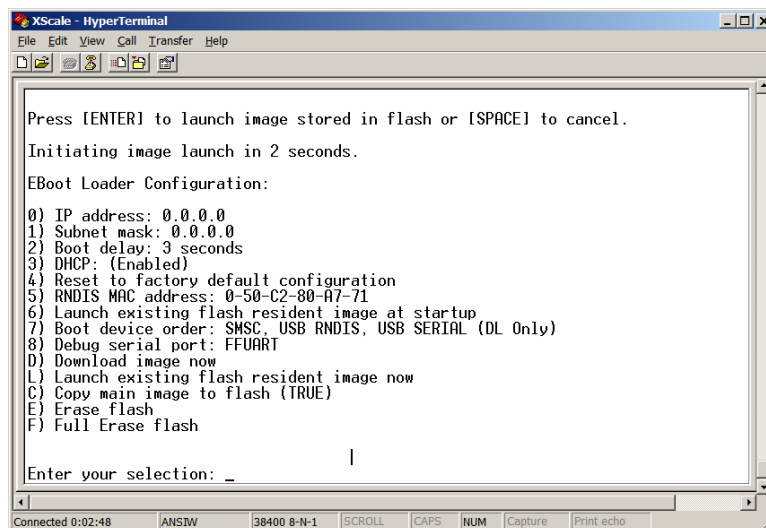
XScale - HyperTerminal

File Edit View Call Transfer Help

Press [ENTER] to launch image stored in flash or [SPACE] to cancel.

Initiating image launch in 2 seconds.

EBoot Loader Configuration:

0) IP address: 0.0.0.0
1) Subnet mask: 0.0.0.0
2) Boot delay: 3 seconds
3) DHCP: (Enabled)
4) Reset to factory default configuration
5) RNDIS MAC address: 0-50-C2-80-A7-71
6) Launch existing flash resident image at startup
7) Boot device order: SMSC, USB RNDIS, USB SERIAL (DL Only)
8) Debug serial port: FFUART
D) Download image now
L) Launch existing flash resident image now
C) Copy main image to flash (TRUE)
E) Erase flash
F) Full Erase flash

Enter your selection: _

Connected 0:02:48 | ANSIW | 38400 8-N-1 | SCROLL | CAPS | NUM | Capture | Print echo